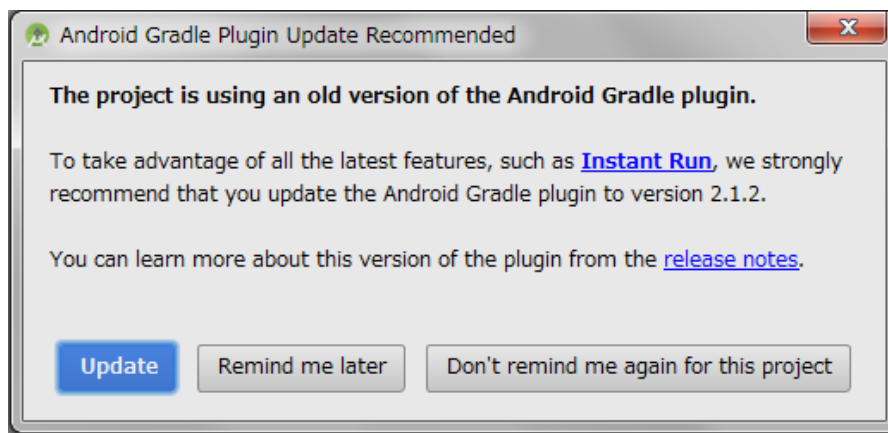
Android Gradle Plugin Update Recommended

**The project is using an old version of the Android Gradle plugin.**

To take advantage of all the latest features, such as **Instant Run**, we strongly recommend that you update the Android Gradle plugin to version 2.1.2.

You can learn more about this version of the plugin from the release notes.

Update

Remind me later

Don't remind me again for this project